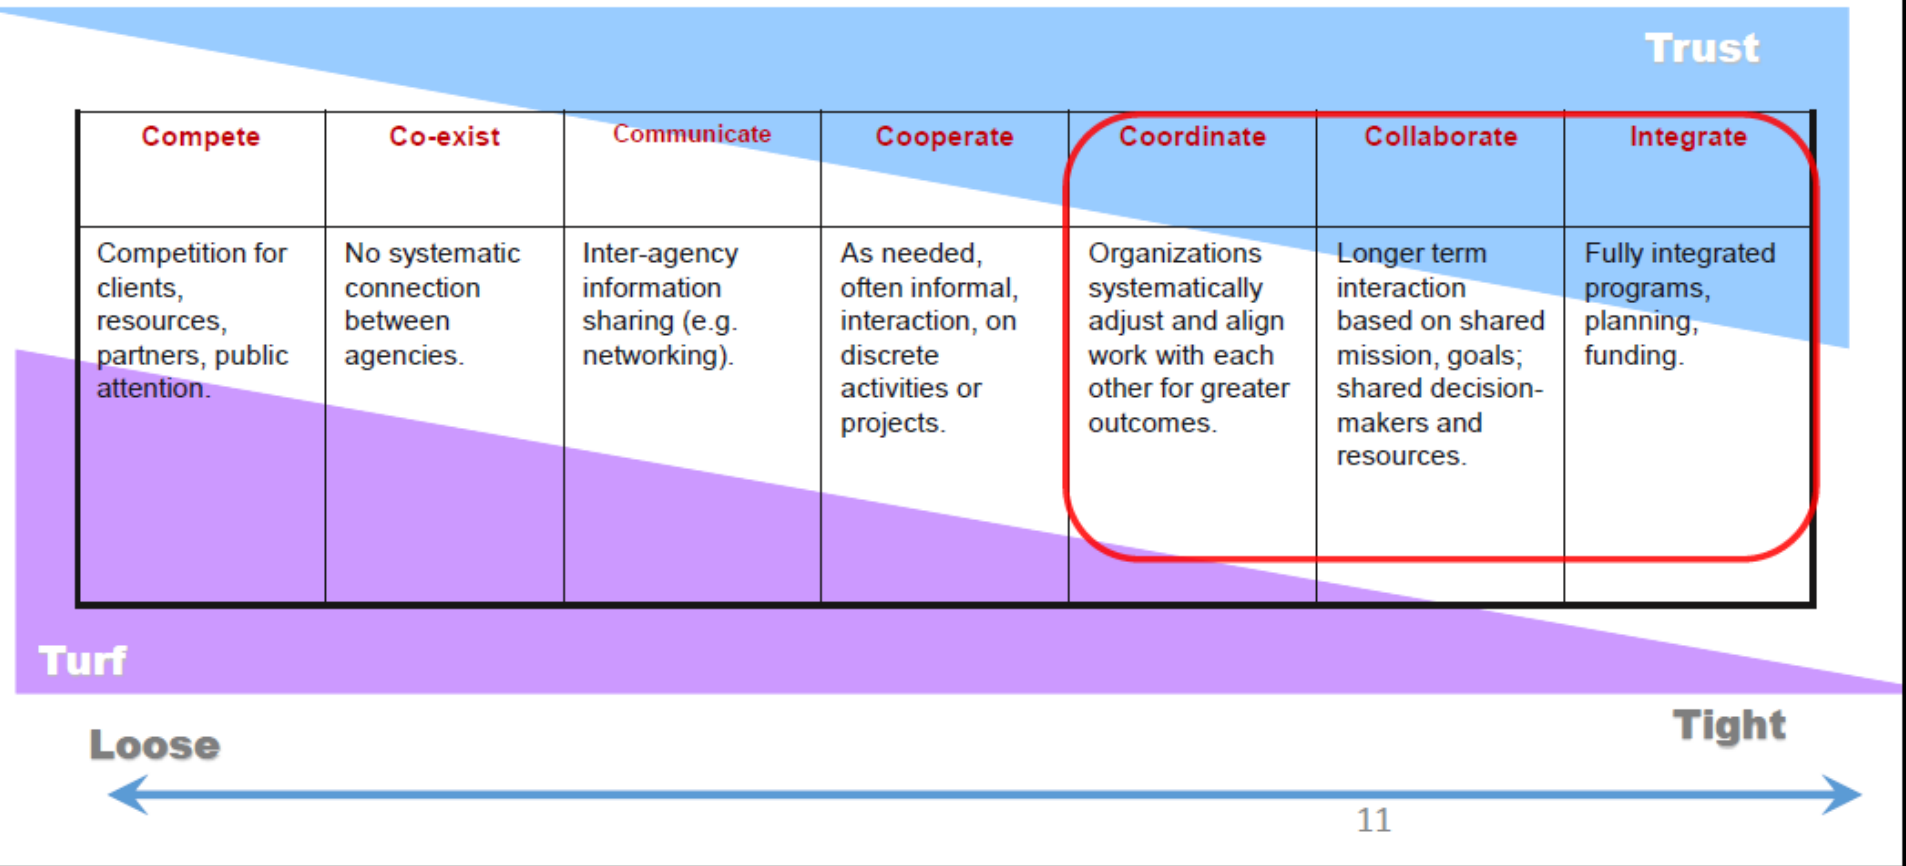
Trust

| Compete | Co-exist | Communicate | Cooperate | Coordinate | Collaborate | Integrate |
|---|---|---|---|---|---|---|
| Competition for clients, resources, partners, public attention. | No systematic connection between agencies. | Inter-agency information sharing (e.g. networking). | As needed, often informal, interaction, on discrete activities or projects. | Organizations systematically adjust and align work with each other for greater outcomes. | Longer term interaction based on shared mission, goals; shared decision-makers and resources. | Fully integrated programs, planning, funding. |

Turf

Loose

Tight

11